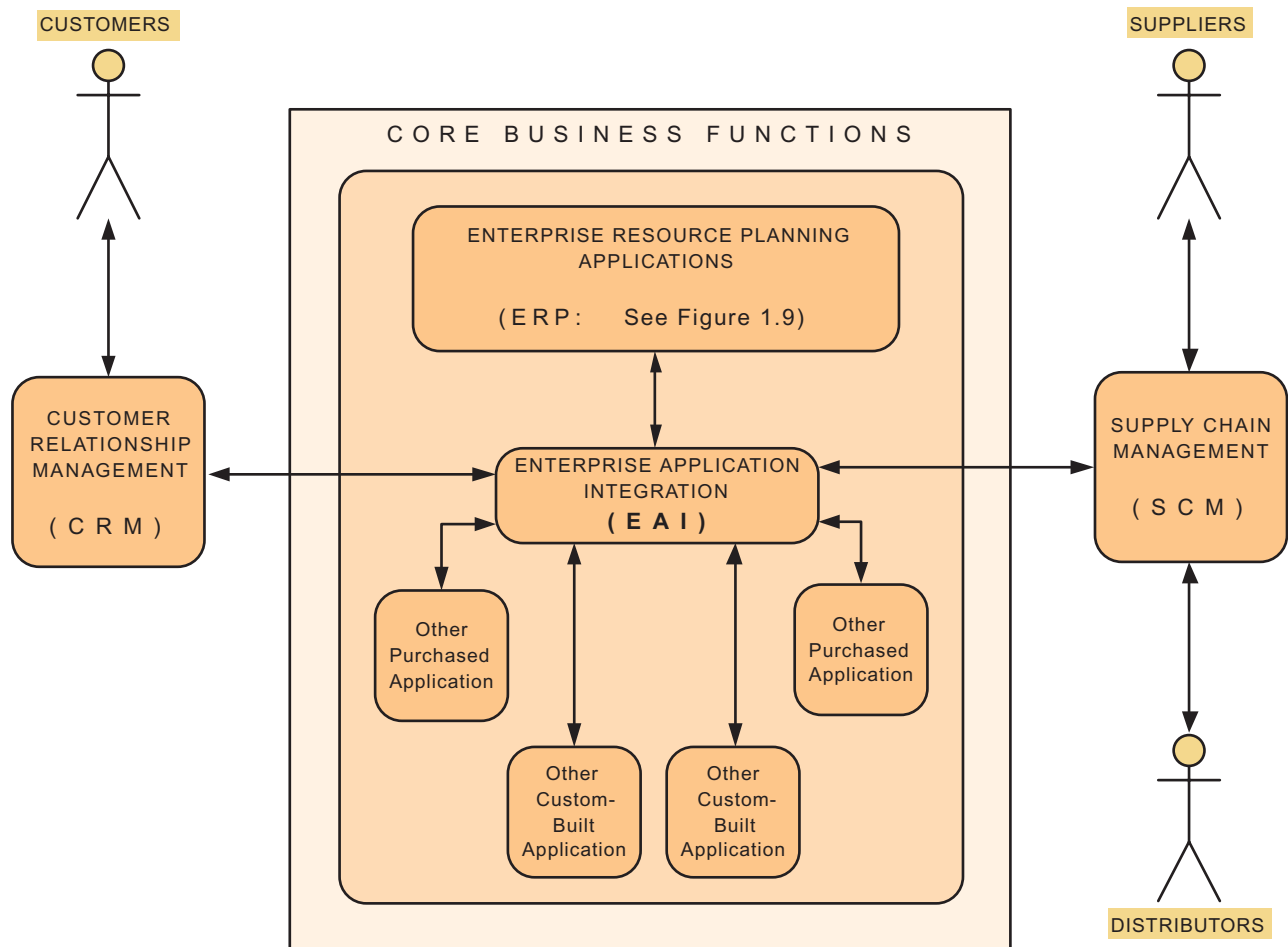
CUSTOMERS

SUPPLIERS

CORE BUSINESS FUNCTIONS

ENTERPRISE RESOURCE PLANNING APPLICATIONS

(ERP: See Figure 1.9)

CUSTOMER RELATIONSHIP MANAGEMENT

(CRM)

ENTERPRISE APPLICATION INTEGRATION

(EAI)

SUPPLY CHAIN MANAGEMENT

(SCM)

Other Purchased Application

Other Purchased Application

Other Custom-Built Application

Other Custom-Built Application

DISTRIBUTORS